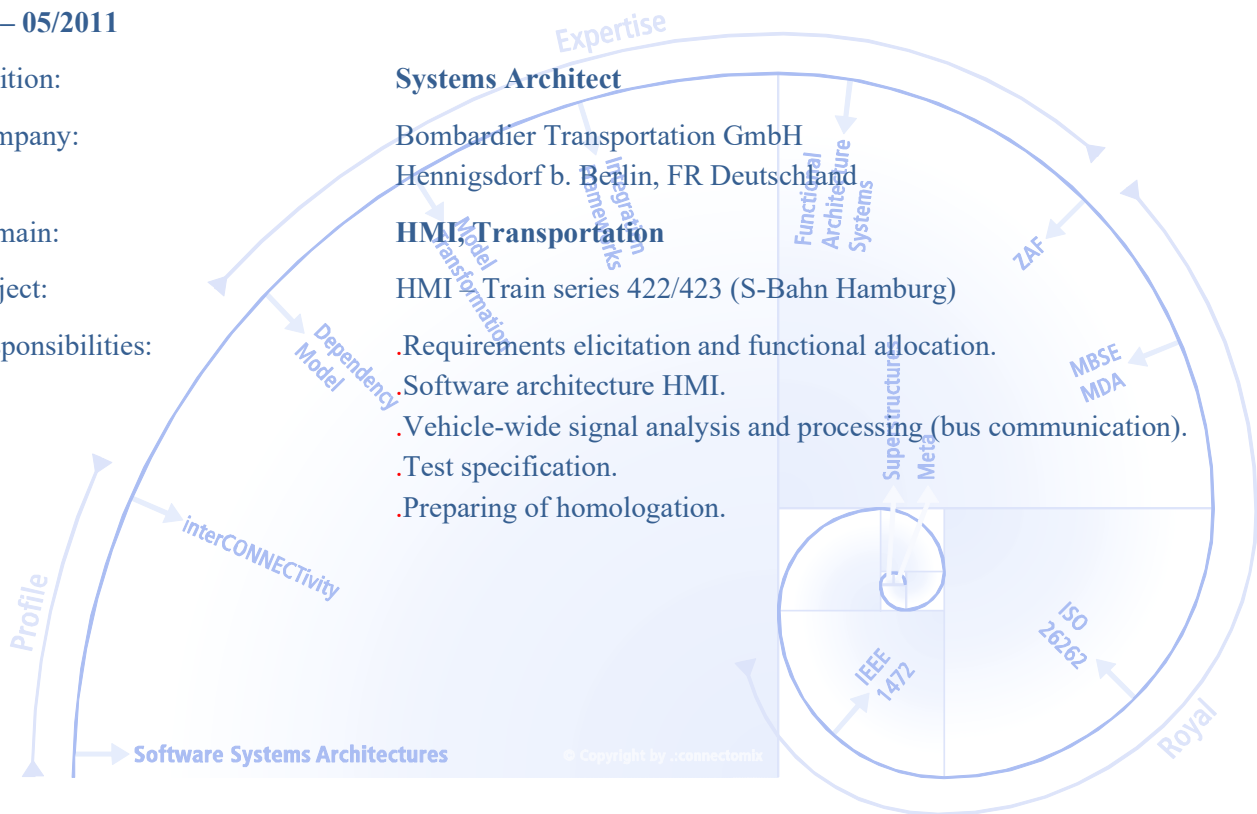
– 05/2011

ition: Systems Architect

mpany: Bombardier Transportation GmbH
Hennigsdorf b. Berlin, FR Deutschland

main: HMI, Transportation

ject: HMI – Train series 422/423 (S-Bahn Hamburg)

ponsibilities: .Requirements elicitation and functional allocation.
.Software architecture HMI.
.Vehicle-wide signal analysis and processing (bus communication).
.Test specification.
.Preparing of homologation.

Expertise
Model Transformation
Integration Frameworks
Functional Architecture Systems
ZAF
Dependency Model
MBSE MDA
Superstructure
Meta
interCONNECTivity
Profile
ISO 26262
IEEE 1472
Royal
Software Systems Architectures
© Copyright by :connectomix